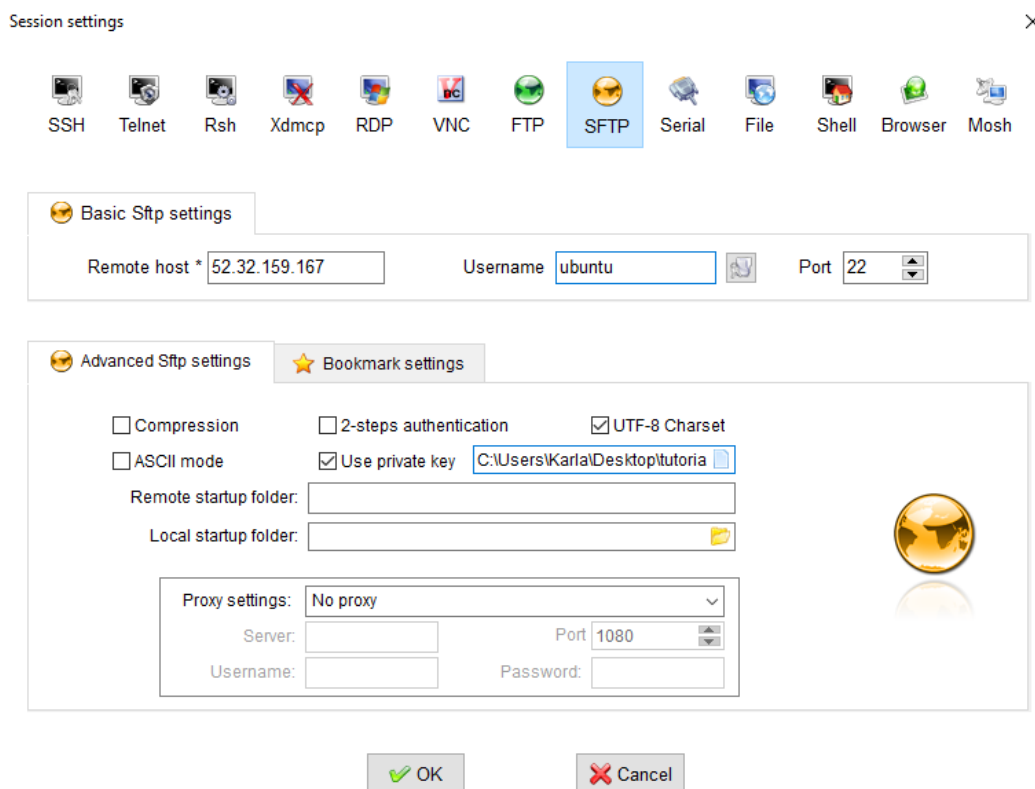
Session settings

SSH Telnet Rsh Xdmcp RDP VNC FTP SFTP Serial File Shell Browser Mosh

Basic Sftp settings

Remote host * 52.32.159.167
Username ubuntu
Port 22

Advanced Sftp settings
Bookmark settings

Compression
2-steps authentication
UTF-8 Charset
ASCII mode
Use private key C:\Users\Karla\Desktop\tutoria
Remote startup folder:
Local startup folder:

Proxy settings: No proxy
Server:
Port 1080
Username:
Password:

OK
Cancel